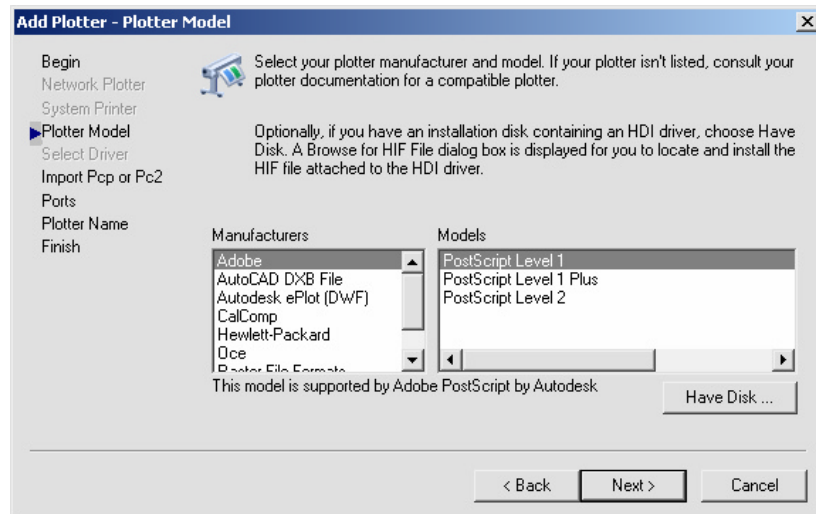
Add Plotter - Plotter Model

Begin
Network Plotter
System Printer
Plotter Model
Select Driver
Import Pcp or Pc2
Ports
Plotter Name
Finish

Select your plotter manufacturer and model. If your plotter isn't listed, consult your plotter documentation for a compatible plotter.

Optionally, if you have an installation disk containing an HDI driver, choose Have Disk. A Browse for HIF File dialog box is displayed for you to locate and install the HIF file attached to the HDI driver.

Manufacturers
Adobe
AutoCAD DXB File
Autodesk ePlot (DWF)
CalComp
Hewlett-Packard
Oce
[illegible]

Models
PostScript Level 1
PostScript Level 1 Plus
PostScript Level 2

This model is supported by Adobe PostScript by Autodesk

Have Disk ...

< Back
Next >
Cancel